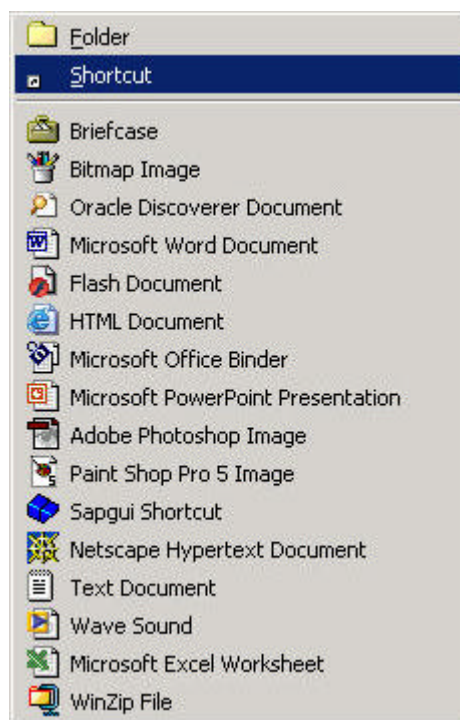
Folder
Shortcut

Briefcase
Bitmap Image
Oracle Discoverer Document
Microsoft Word Document
Flash Document
HTML Document
Microsoft Office Binder
Microsoft PowerPoint Presentation
Adobe Photoshop Image
Paint Shop Pro 5 Image
Sapgui Shortcut
Netscape Hypertext Document
Text Document
Wave Sound
Microsoft Excel Worksheet
WinZip File